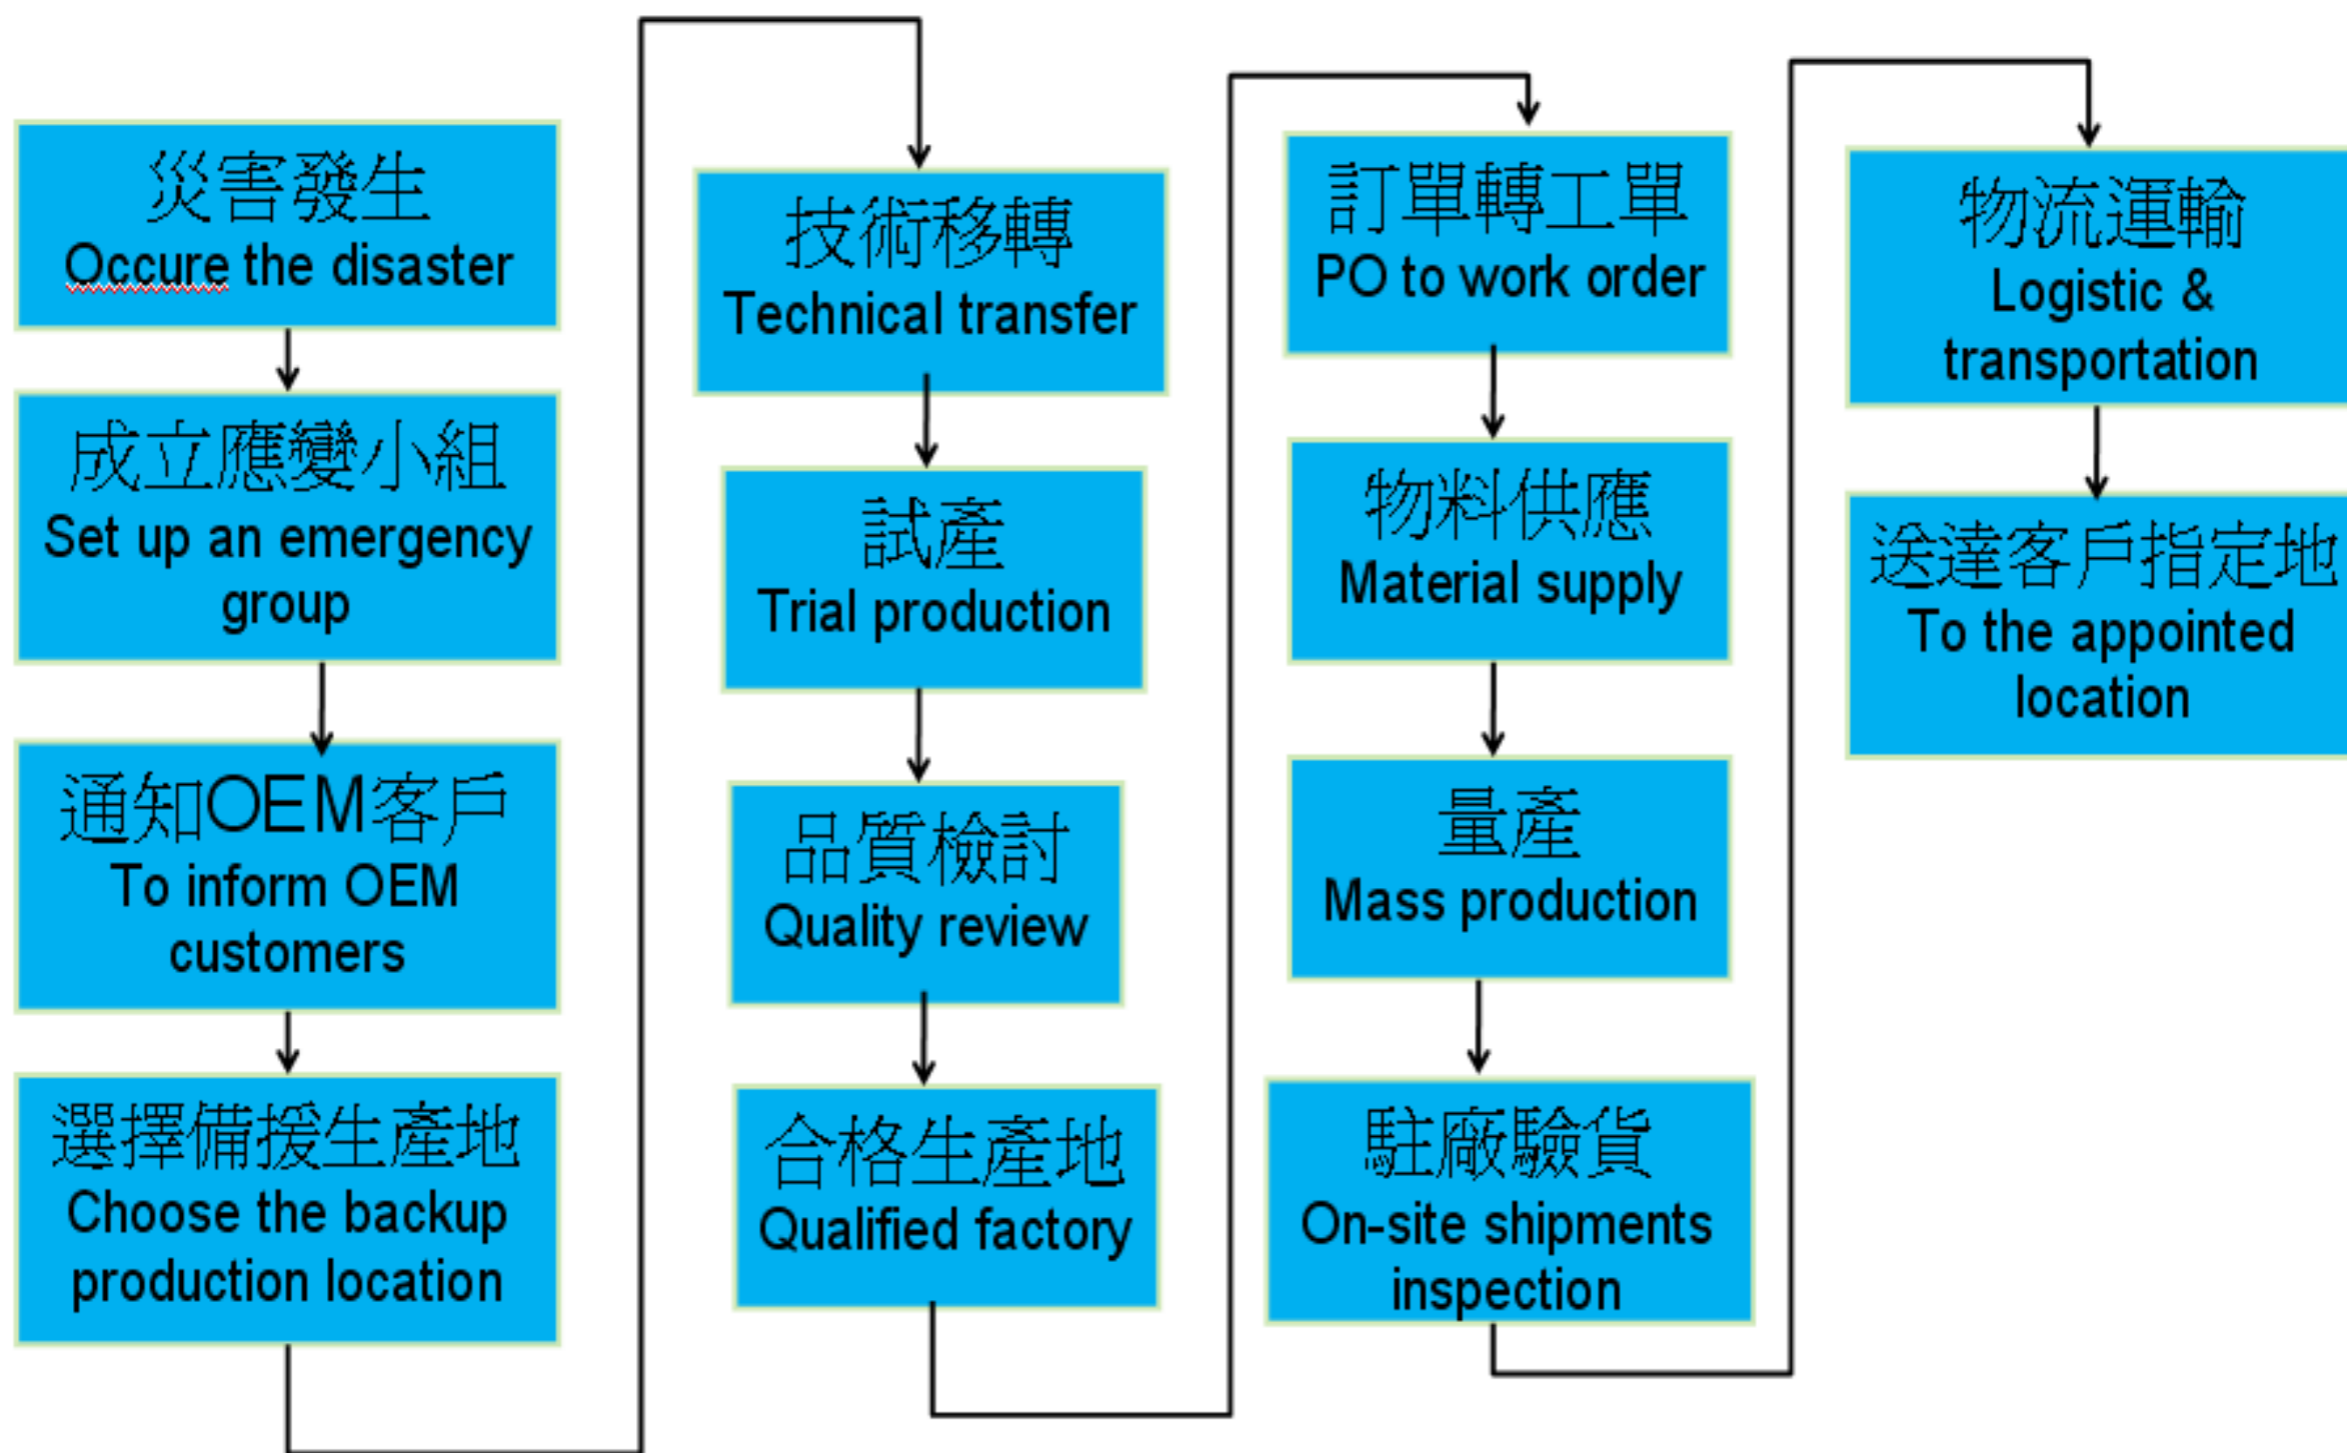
災害發生
Occure the disaster

成立應變小組
Set up an emergency group

通知OEM客戶
To inform OEM customers

選擇備援生產地
Choose the backup production location

技術移轉
Technical transfer

試產
Trial production

品質檢討
Quality review

合格生產地
Qualified factory

訂單轉工單
PO to work order

物料供應
Material supply

量產
Mass production

駐廠驗貨
On-site shipments inspection

物流運輸
Logistic & transportation

送達客戶指定地
To the appointed location